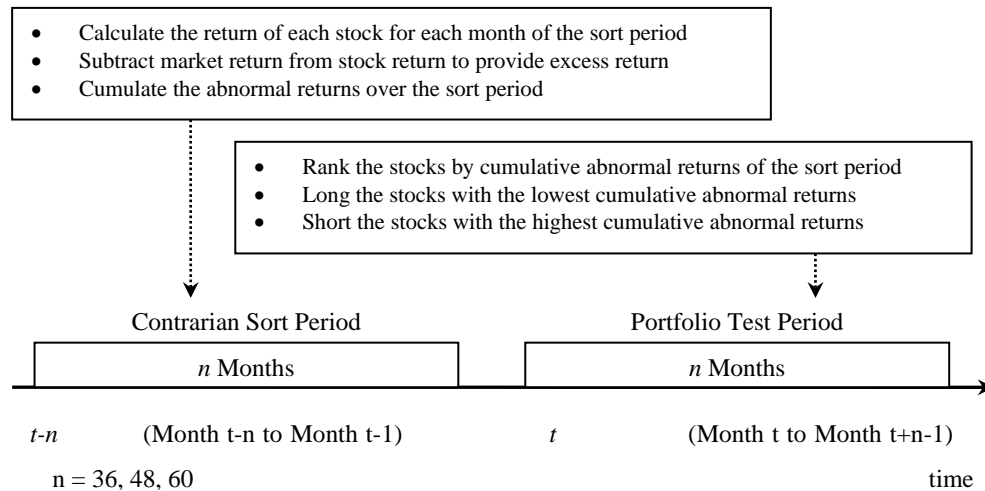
- Calculate the return of each stock for each month of the sort period
- Subtract market return from stock return to provide excess return
- Cumulate the abnormal returns over the sort period

- Rank the stocks by cumulative abnormal returns of the sort period
- Long the stocks with the lowest cumulative abnormal returns
- Short the stocks with the highest cumulative abnormal returns

Contrarian Sort Period

*n* Months

Portfolio Test Period

*n* Months

*t-n* (Month t-n to Month t-1)

*t* (Month t to Month t+n-1)

n = 36, 48, 60

time